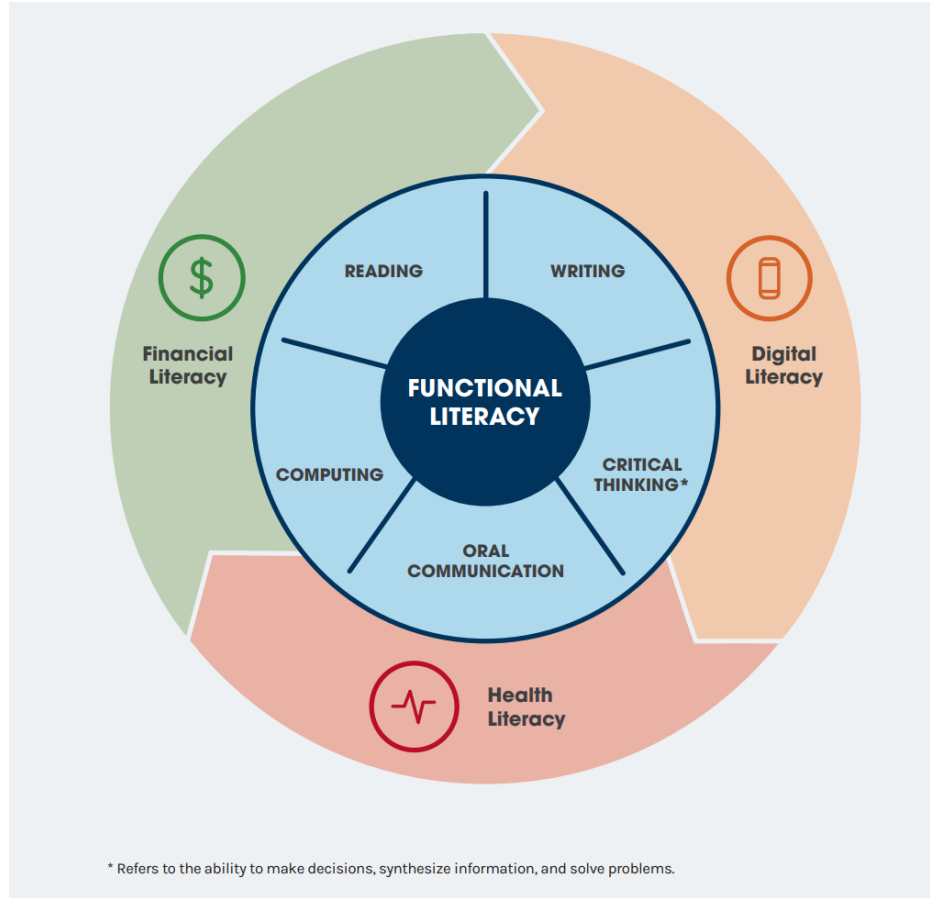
$

Financial Literacy

FUNCTIONAL LITERACY

READING

WRITING

CRITICAL THINKING*

ORAL COMMUNICATION

COMPUTING

Digital Literacy

Health Literacy

* Refers to the ability to make decisions, synthesize information, and solve problems.